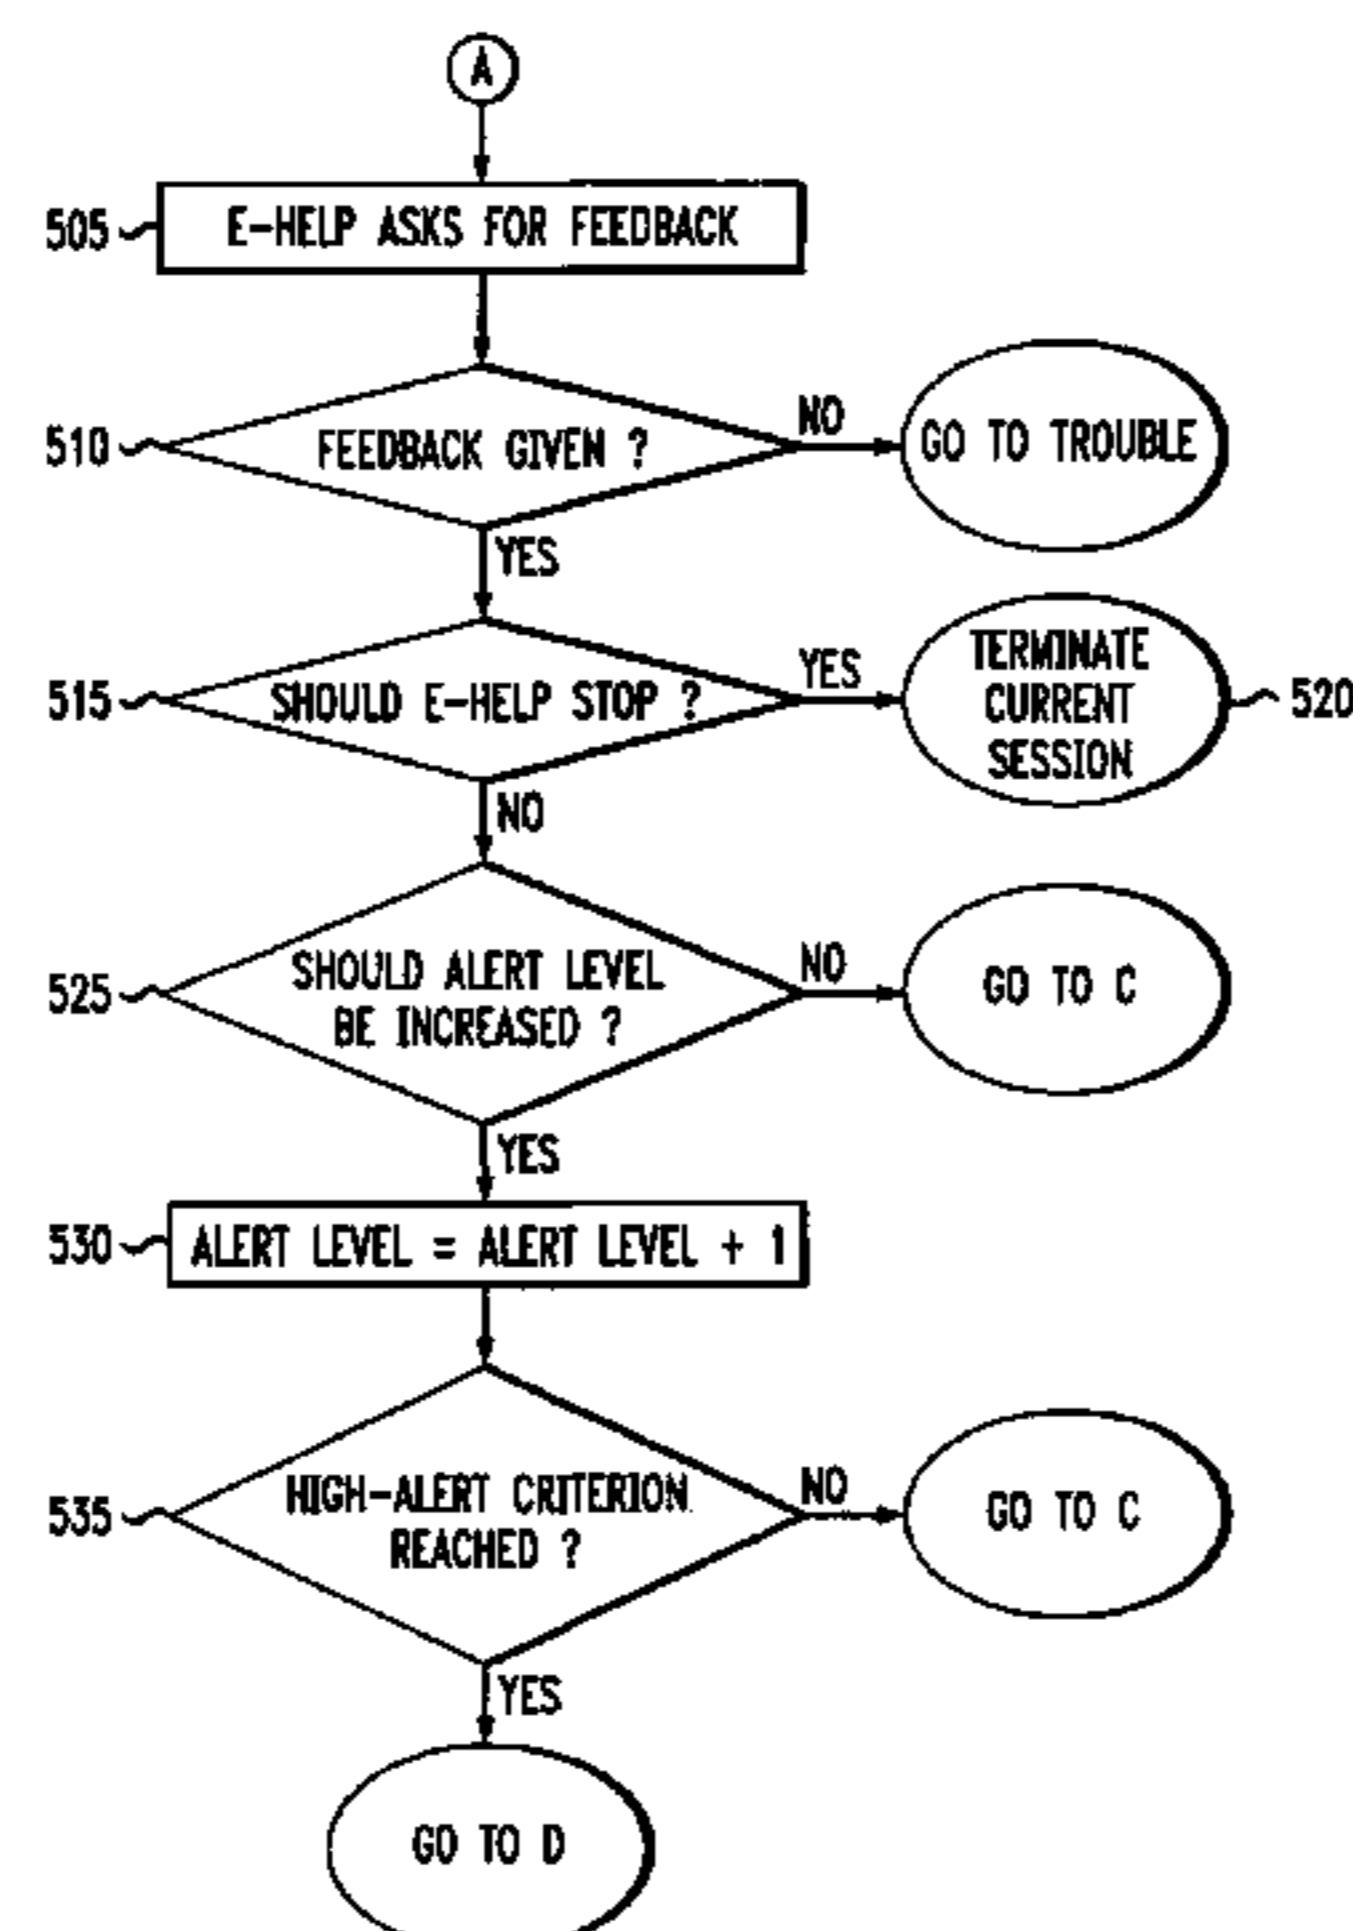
A

505 E-HELP ASKS FOR FEEDBACK

510 FEEDBACK GIVEN ?

NO

GO TO TROUBLE

YES

515 SHOULD E-HELP STOP ?

YES

TERMINATE CURRENT SESSION 520

NO

525 SHOULD ALERT LEVEL BE INCREASED ?

NO

GO TO C

YES

530 ALERT LEVEL = ALERT LEVEL + 1

535 HIGH-ALERT CRITERION REACHED ?

NO

GO TO C

YES

GO TO D